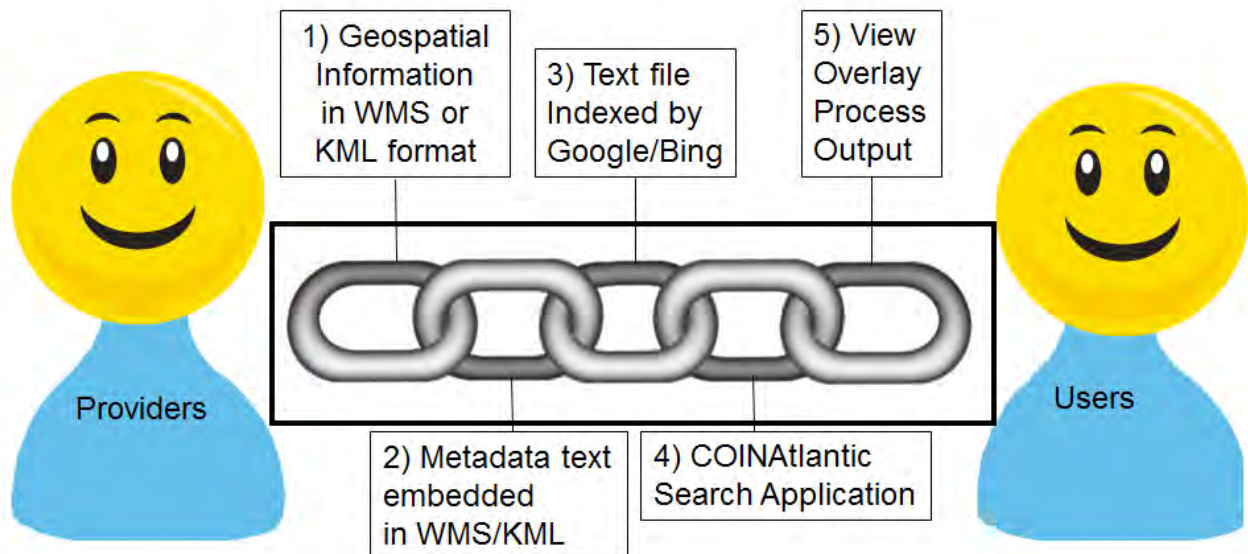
1) Geospatial Information in WMS or KML format

3) Text file Indexed by Google/Bing

5) View Overlay Process Output

Providers

Users

2) Metadata text embedded in WMS/KML

4) COINAtlantic Search Application